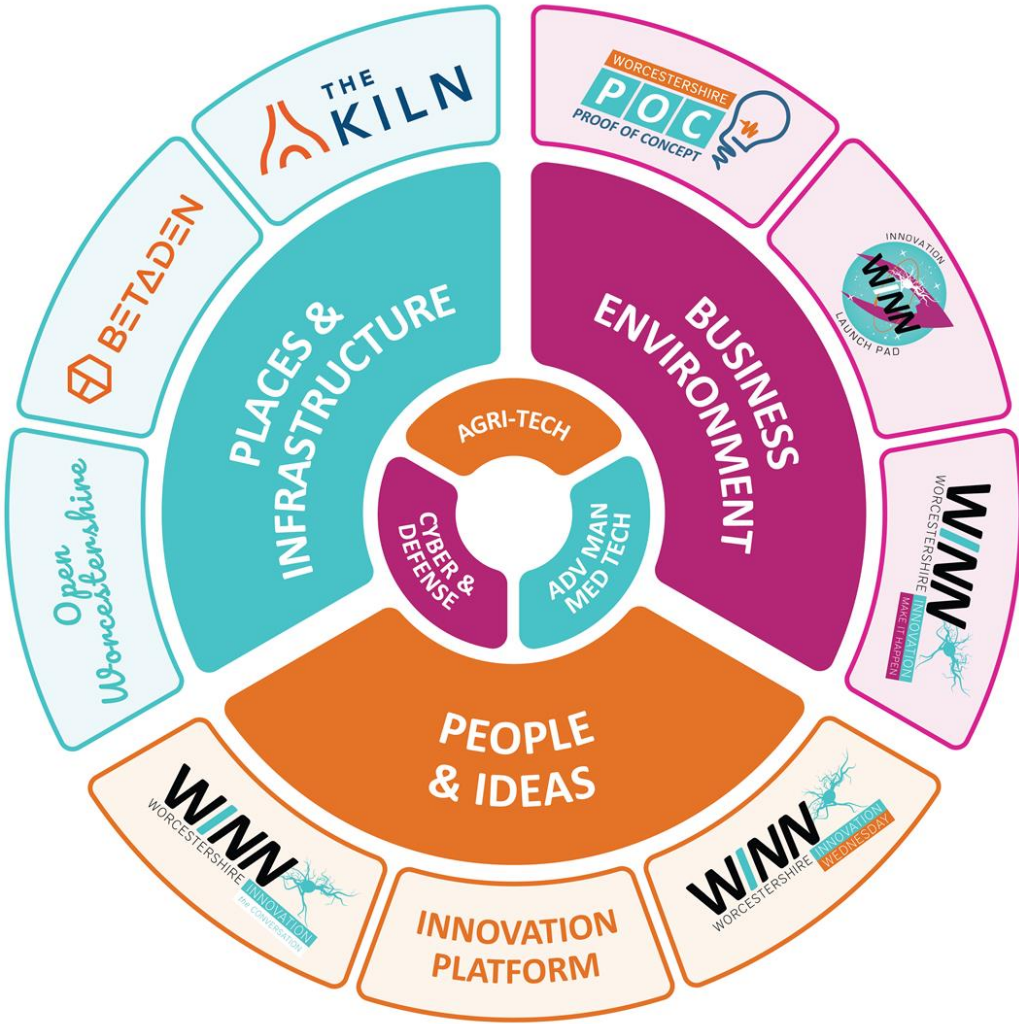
THE KILN

WORCESTERSHIRE
POC
PROOF OF CONCEPT

BETADEN

INNOVATION
WINN
LAUNCH PAD

PLACES & INFRASTRUCTURE

BUSINESS ENVIRONMENT

AGRI-TECH

CYBER & DEFENSE

ADV MAN MED TECH

Open Worcestershire

WINN
WORCESTERSHIRE
INNOVATION
MAKE IT HAPPEN

PEOPLE & IDEAS

WINN
WORCESTERSHIRE
INNOVATION
the CONVERSATION

INNOVATION PLATFORM

WINN
WORCESTERSHIRE
INNOVATION
WEDNESDAY